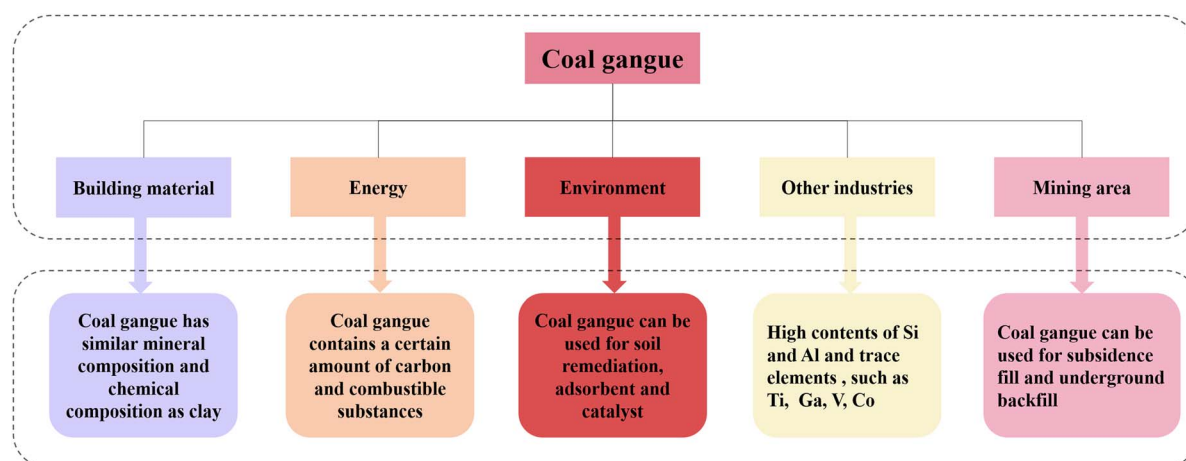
Coal gangue

Building material

Energy

Environment

Other industries

Mining area

Coal gangue has similar mineral composition and chemical composition as clay

Coal gangue contains a certain amount of carbon and combustible substances

Coal gangue can be used for soil remediation, adsorbent and catalyst

High contents of Si and Al and trace elements , such as Ti, Ga, V, Co

Coal gangue can be used for subsidence fill and underground backfill